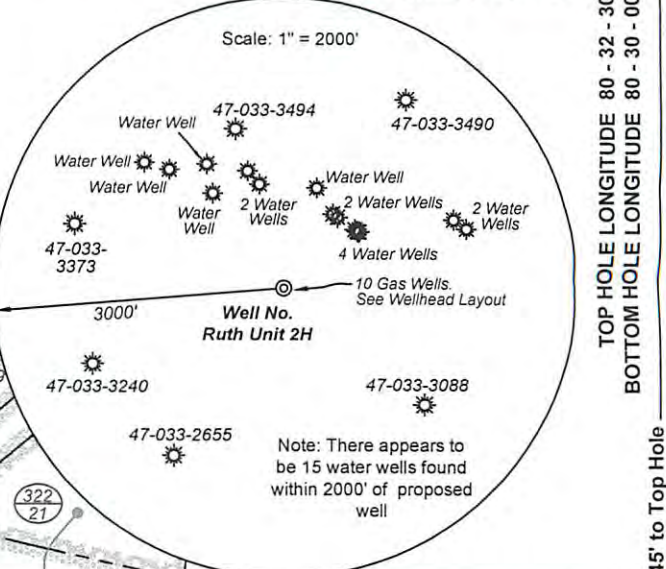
Scale: 1" = 2000'

47-033-3494

Water Well

47-033-3490

Water Well

Water Well

Water Well

Water Well

2 Water Wells

Water Well

2 Water Wells

2 Water Wells

47-033-3373

4 Water Wells

10 Gas Wells. See Wellhead Layout

3000'

Well No. Ruth Unit 2H

47-033-3240

47-033-3088

47-033-2655

Note: There appears to be 15 water wells found within 2000' of proposed well

322/21

TOP HOLE LONGITUDE 80 - 32 - 30

BOTTOM HOLE LONGITUDE 80 - 30 - 00

45' to Top Hole